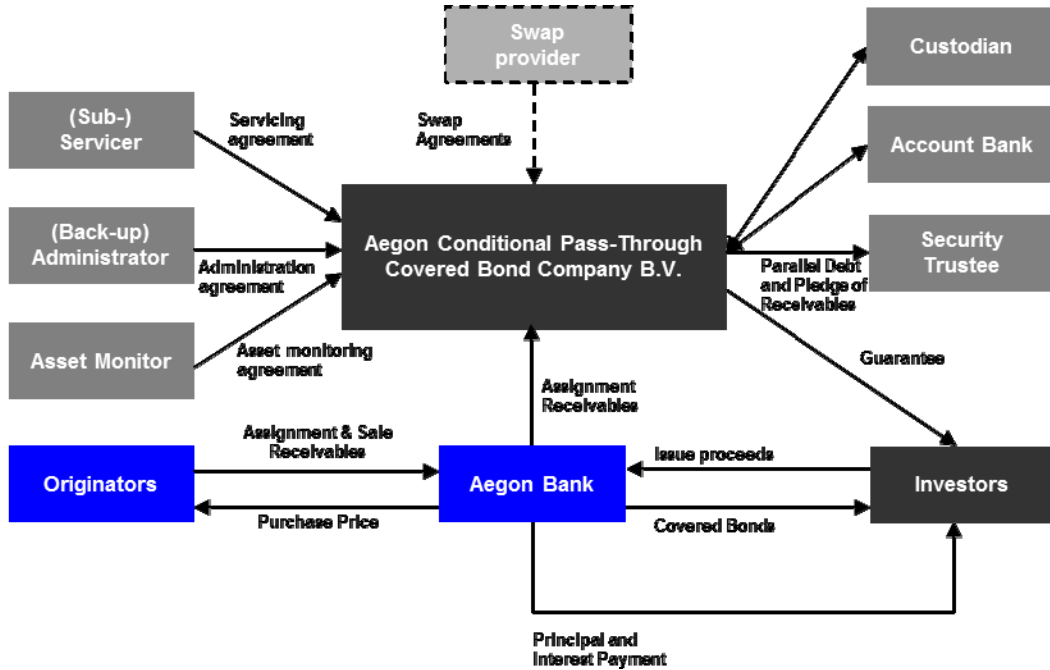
Swap provider

(Sub-) Servicer

Servicing agreement

Swap Agreements

Custodian

Account Bank

(Back-up) Administrator

Aegon Conditional Pass-Through Covered Bond Company B.V.

Security Trustee

Administration agreement

Parallel Debt and Pledge of Receivables

Asset Monitor

Asset monitoring agreement

Guarantee

Assignment Receivables

Assignment & Sale Receivables

Originators

Aegon Bank

Issue proceeds

Investors

Purchase Price

Covered Bonds

Principal and Interest Payment